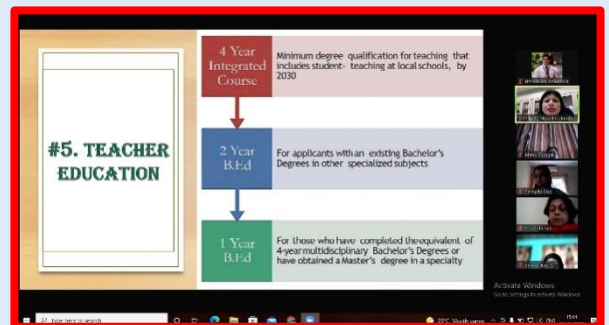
#5. TEACHER EDUCATION

4 Year Integrated Course

Minimum degree qualification for teaching that includes student- teaching at local schools, by 2030

2 Year B.Ed

For applicants with an existing Bachelor's Degrees in other specialized subjects

1 Year B.Ed

For those who have completed the equivalent of 4-year multidisciplinary Bachelor's Degrees or have obtained a Master's degree in a specialty

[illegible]

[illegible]

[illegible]

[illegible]

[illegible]

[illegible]

Activate Windows
Go to Settings to activate Windows.

Type here to search

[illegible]